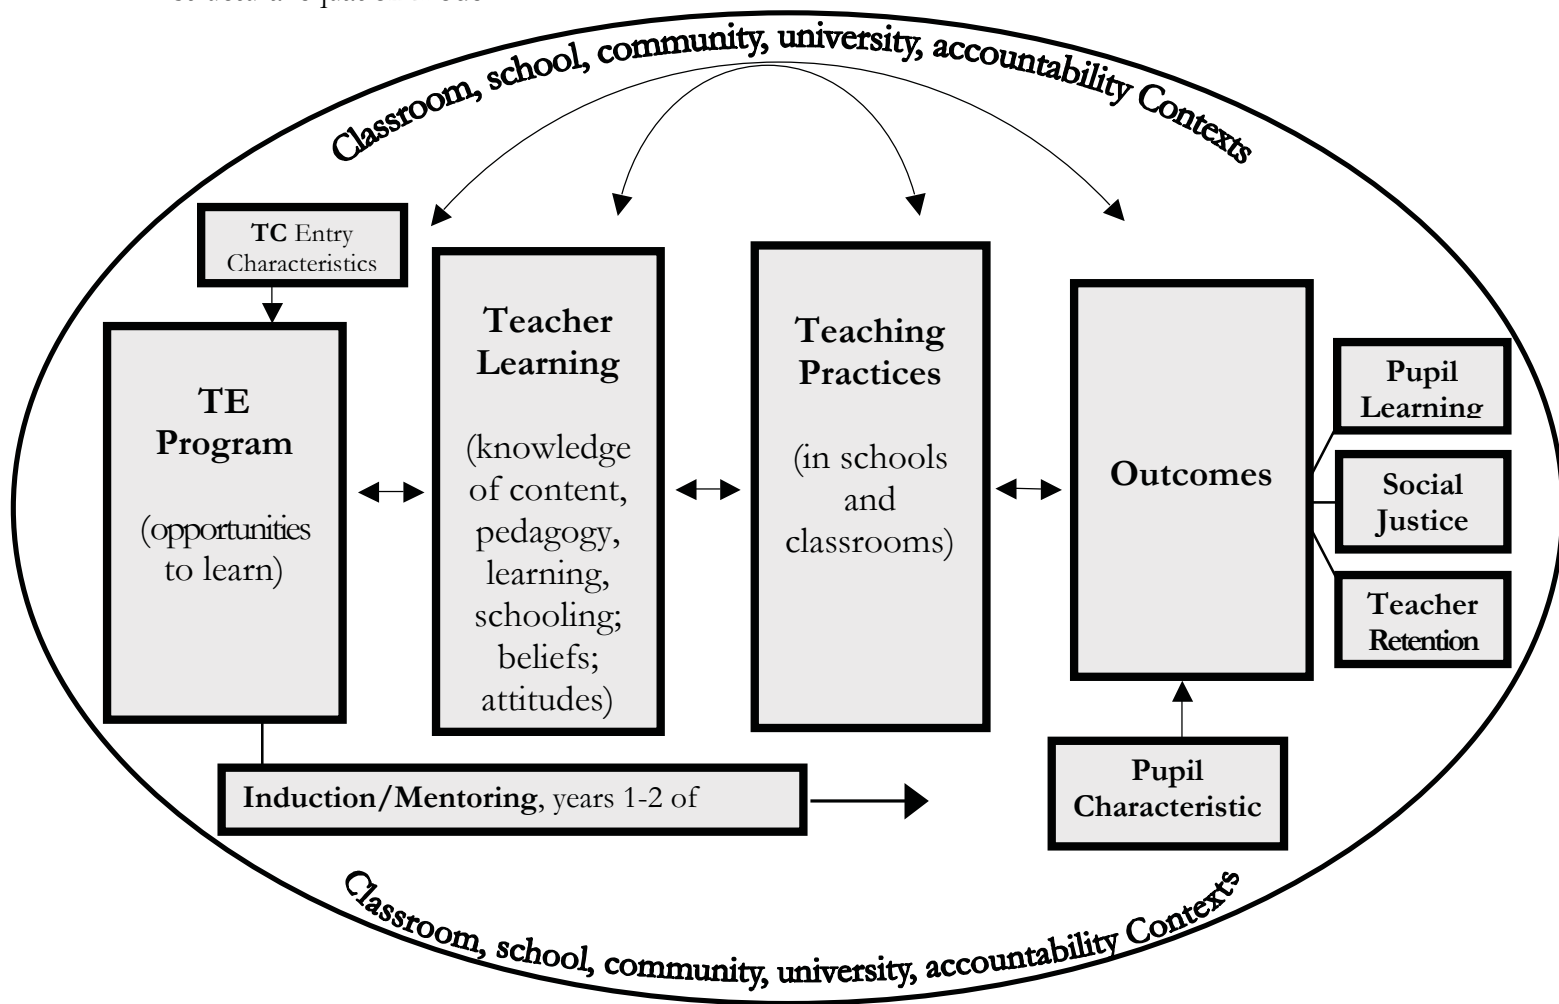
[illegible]

Classroom, school, community, university, accountability Contexts

TC Entry Characteristics

TE Program

(opportunities to learn)

Teacher Learning

(knowledge of content, pedagogy, learning, schooling; beliefs; attitudes)

Teaching Practices

(in schools and classrooms)

Outcomes

Pupil Learning

Social Justice

Teacher Retention

Induction/Mentoring, years 1-2 of

Pupil Characteristic

Classroom, school, community, university, accountability Contexts